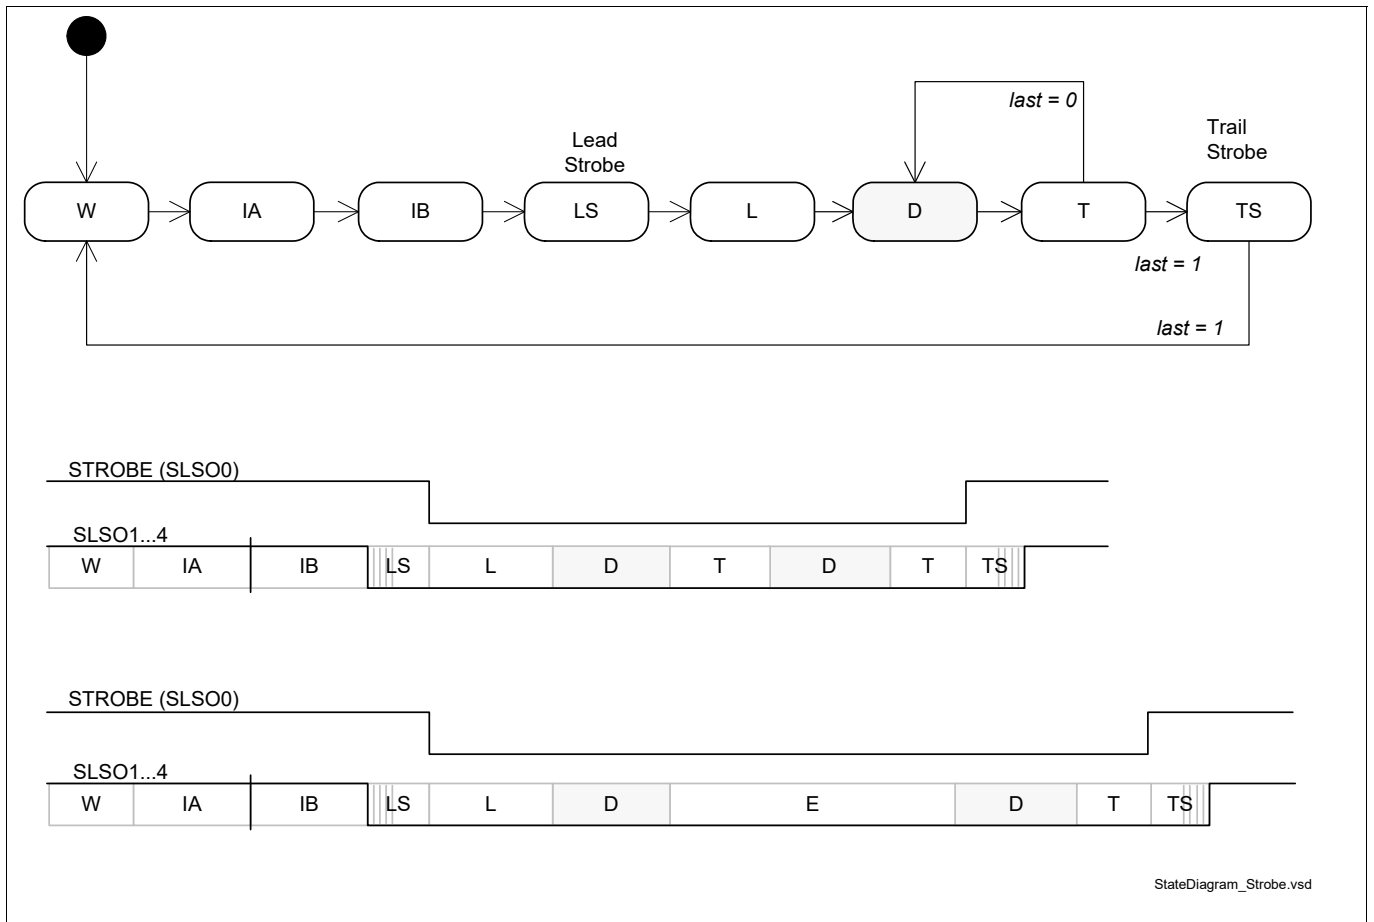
last = 0

Lead Strobe

Trail Strobe

W

IA

IB

LS

L

D

T

TS

last = 1

last = 1

STROBE (SLSO0)

SLSO1...4

| W | IA | IB | LS | L | D | T | D | T | TS |
|---|---|---|---|---|---|---|---|---|---|

STROBE (SLSO0)

SLSO1...4

| W | IA | IB | LS | L | D | E | D | T | TS |
|---|---|---|---|---|---|---|---|---|---|

StateDiagram_Strobe.vsd